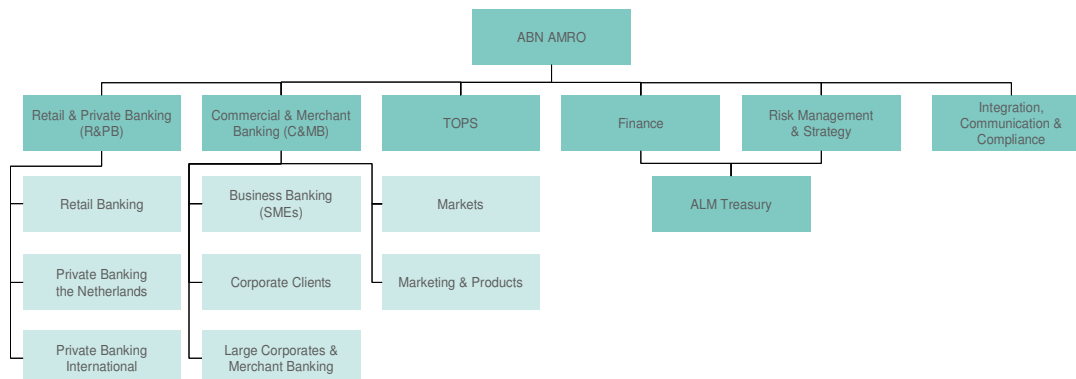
ABN AMRO

Retail & Private Banking (R&PB)

Commercial & Merchant Banking (C&MB)

TOPS

Finance

Risk Management & Strategy

Integration, Communication & Compliance

Retail Banking

Private Banking the Netherlands

Private Banking International

Business Banking (SMEs)

Corporate Clients

Large Corporates & Merchant Banking

Markets

Marketing & Products

ALM Treasury